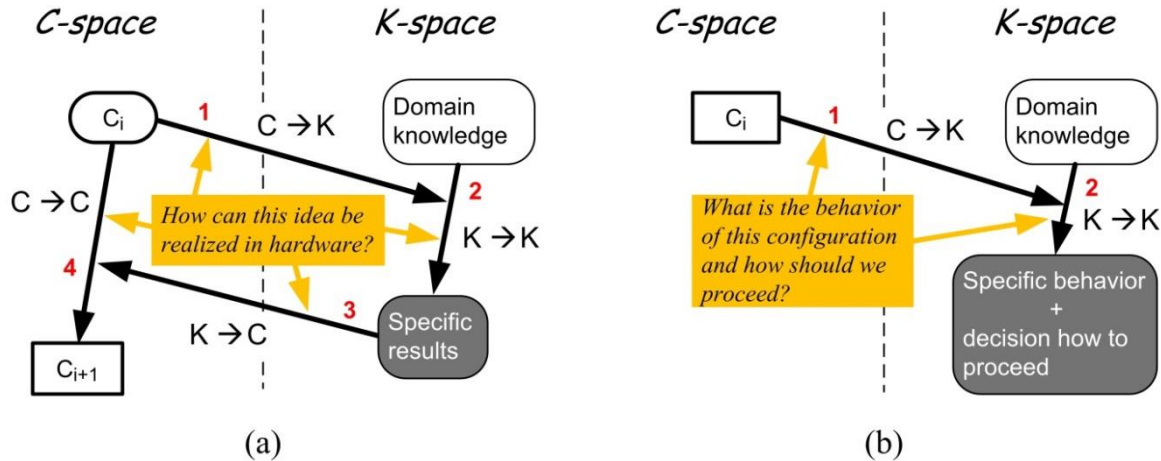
C-space

K-space

$C_i$

1

C → K

Domain knowledge

C → C

How can this idea be realized in hardware?

2

K → K

4

3

K → C

Specific results

$C_{i+1}$

(a)

C-space

K-space

$C_i$

1

C → K

Domain knowledge

What is the behavior of this configuration and how should we proceed?

2

K → K

Specific behavior + decision how to proceed

(b)